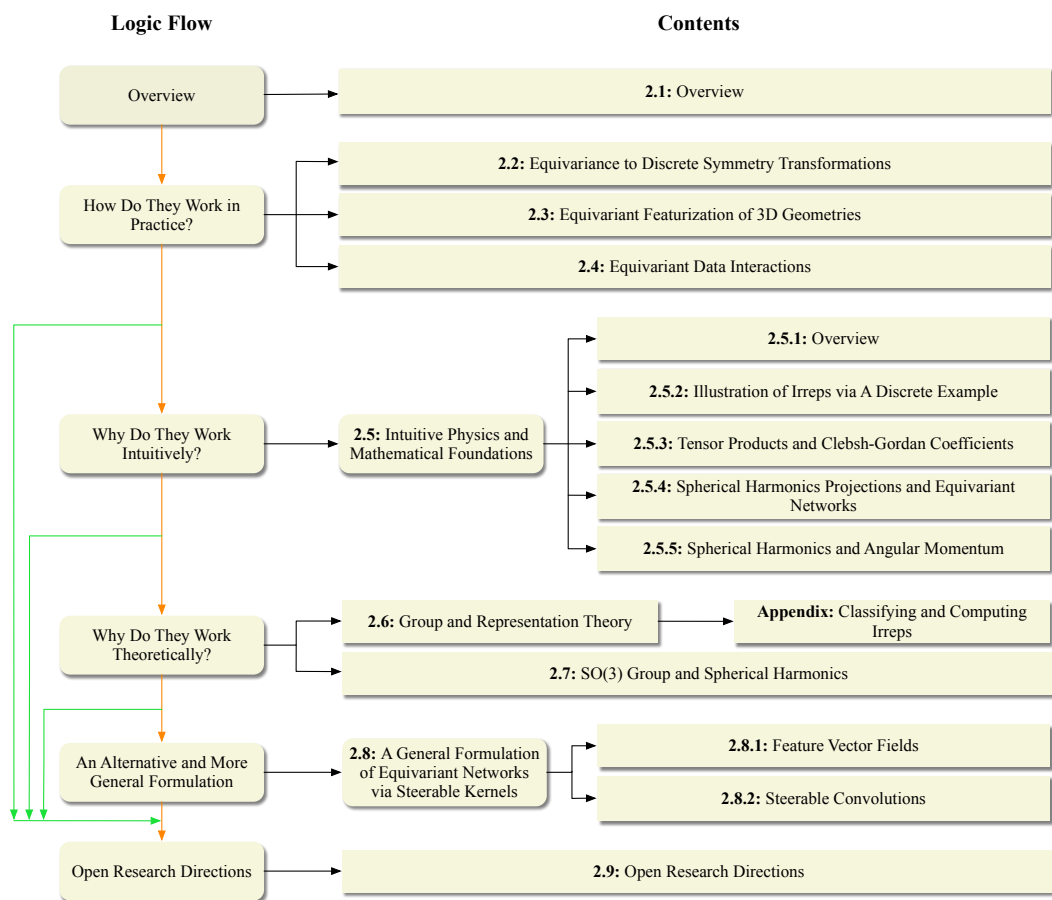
Logic Flow

Contents

Overview

**2.1:** Overview

How Do They Work in Practice?

**2.2:** Equivariance to Discrete Symmetry Transformations

**2.3:** Equivariant Featurization of 3D Geometries

**2.4:** Equivariant Data Interactions

Why Do They Work Intuitively?

**2.5:** Intuitive Physics and Mathematical Foundations

**2.5.1:** Overview

**2.5.2:** Illustration of Irreps via A Discrete Example

**2.5.3:** Tensor Products and Clebsh-Gordan Coefficients

**2.5.4:** Spherical Harmonics Projections and Equivariant Networks

**2.5.5:** Spherical Harmonics and Angular Momentum

Why Do They Work Theoretically?

**2.6:** Group and Representation Theory

**Appendix:** Classifying and Computing Irreps

**2.7:** SO(3) Group and Spherical Harmonics

An Alternative and More General Formulation

**2.8:** A General Formulation of Equivariant Networks via Steerable Kernels

**2.8.1:** Feature Vector Fields

**2.8.2:** Steerable Convolutions

Open Research Directions

**2.9:** Open Research Directions